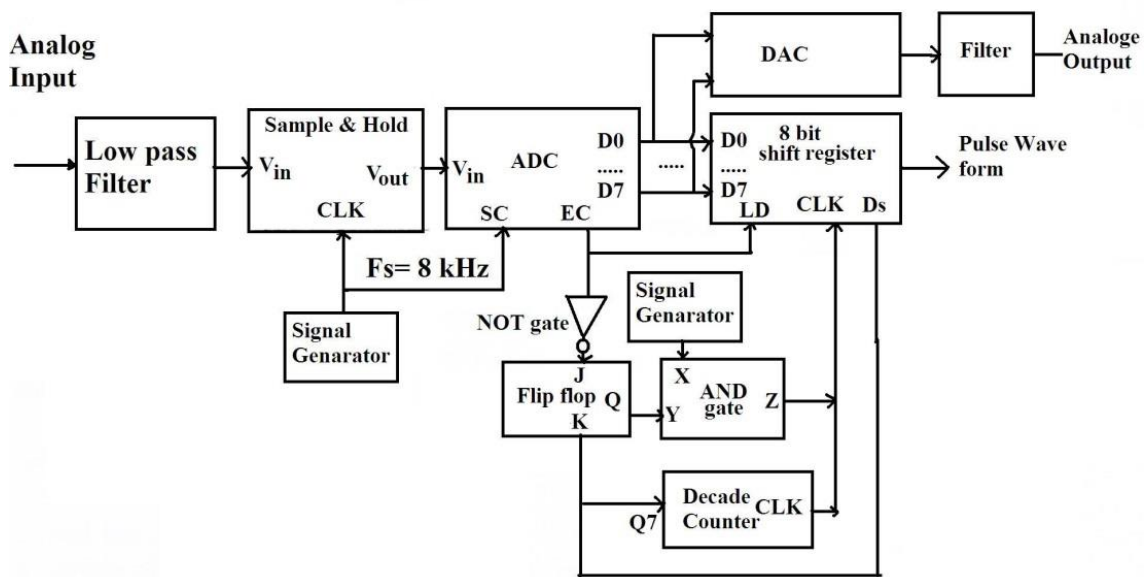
Analog Input

Low pass Filter

Sample & Hold
$V_{in}$
$V_{out}$
CLK

$V_{in}$
ADC
D0
.....
D7
SC
EC

Fs= 8 kHz

Signal Genarator

DAC

Filter

Analoge Output

.....

D0
.....
D7
8 bit shift register
LD
CLK
Ds

Pulse Wave form

NOT gate

Signal Genarator

J
Flip flop
Q
K

X
AND gate
Y
Z

Decade Counter
CLK
Q7